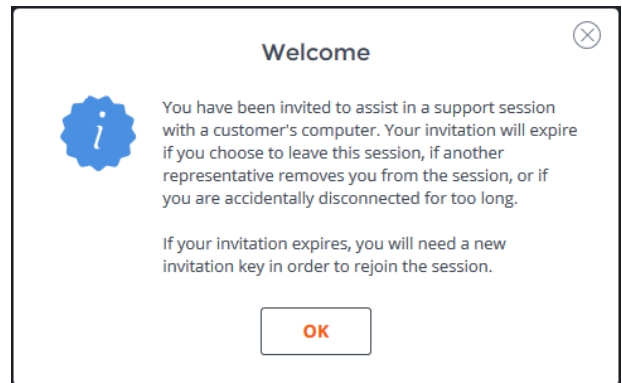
Welcome

i

You have been invited to assist in a support session with a customer's computer. Your invitation will expire if you choose to leave this session, if another representative removes you from the session, or if you are accidentally disconnected for too long.

If your invitation expires, you will need a new invitation key in order to rejoin the session.

OK